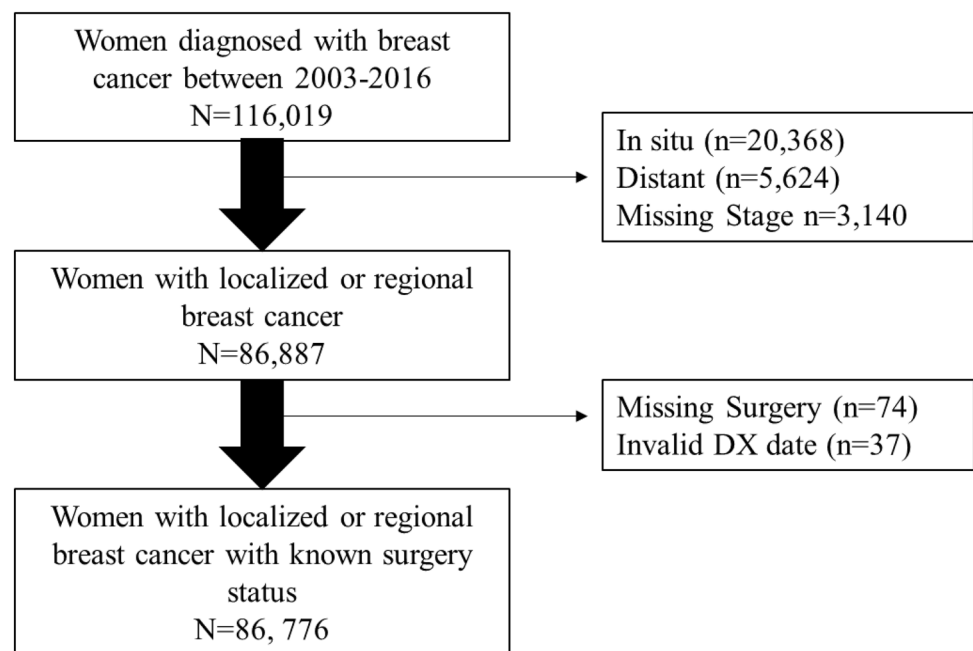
Women diagnosed with breast cancer between 2003-2016
N=116,019

In situ (n=20,368)
Distant (n=5,624)
Missing Stage n=3,140

Women with localized or regional breast cancer
N=86,887

Missing Surgery (n=74)
Invalid DX date (n=37)

Women with localized or regional breast cancer with known surgery status
N=86, 776